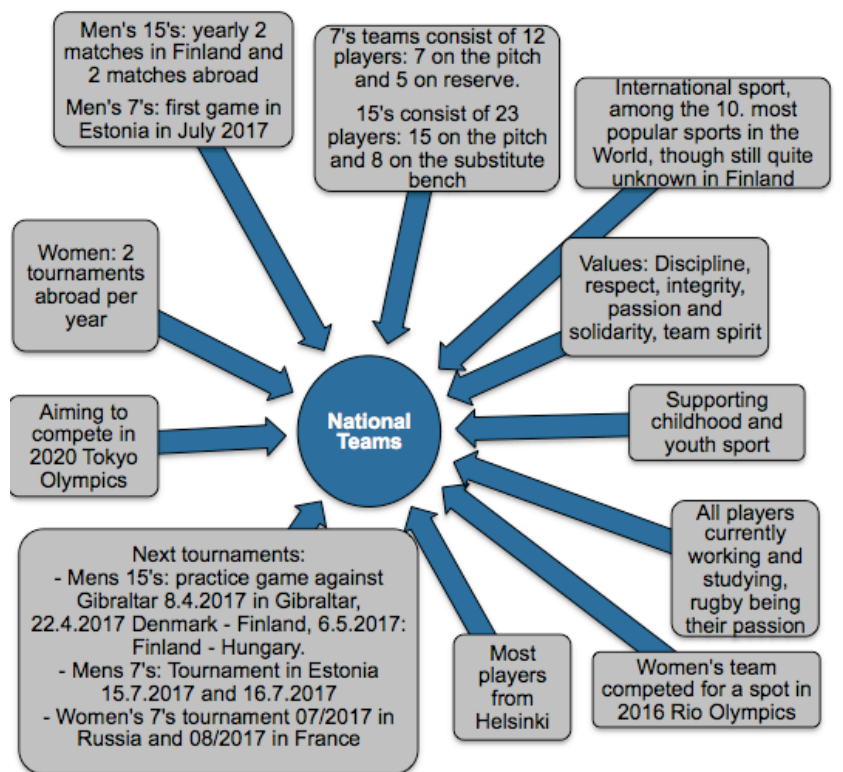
Men's 15's: yearly 2 matches in Finland and 2 matches abroad

Men's 7's: first game in Estonia in July 2017

7's teams consist of 12 players: 7 on the pitch and 5 on reserve.

15's consist of 23 players: 15 on the pitch and 8 on the substitute bench

International sport, among the 10. most popular sports in the World, though still quite unknown in Finland

Women: 2 tournaments abroad per year

Values: Discipline, respect, integrity, passion and solidarity, team spirit

Aiming to compete in 2020 Tokyo Olympics

National Teams

Supporting childhood and youth sport

All players currently working and studying, rugby being their passion

Next tournaments:
- Mens 15's: practice game against Gibraltar 8.4.2017 in Gibraltar, 22.4.2017 Denmark - Finland, 6.5.2017: Finland - Hungary.
- Mens 7's: Tournament in Estonia 15.7.2017 and 16.7.2017
- Women's 7's tournament 07/2017 in Russia and 08/2017 in France

Most players from Helsinki

Women's team competed for a spot in 2016 Rio Olympics